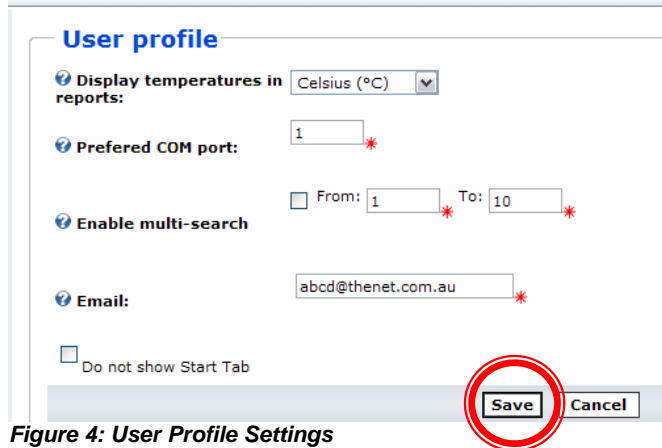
User profile

Display temperatures in reports: Celsius (°C)

Prefered COM port: 1 *

Enable multi-search From: 1 * To: 10 *

Email: abcd@thenet.com.au *

Do not show Start Tab

Save Cancel

Figure 4: User Profile Settings